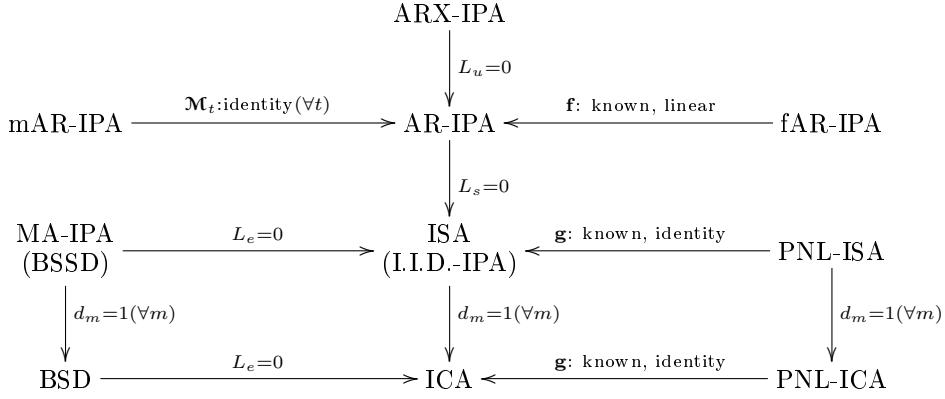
ARX-IPA

$L_u=0$

mAR-IPA

$\mathbf{M}_t$:identity$(\forall t)$

AR-IPA

$\mathbf{f}$: known, linear

fAR-IPA

$L_s=0$

MA-IPA
(BSSD)

$L_e=0$

ISA
(I.I.D.-IPA)

$\mathbf{g}$: known, identity

PNL-ISA

$d_m=1(\forall m)$

$d_m=1(\forall m)$

$d_m=1(\forall m)$

BSD

$L_e=0$

ICA

$\mathbf{g}$: known, identity

PNL-ICA